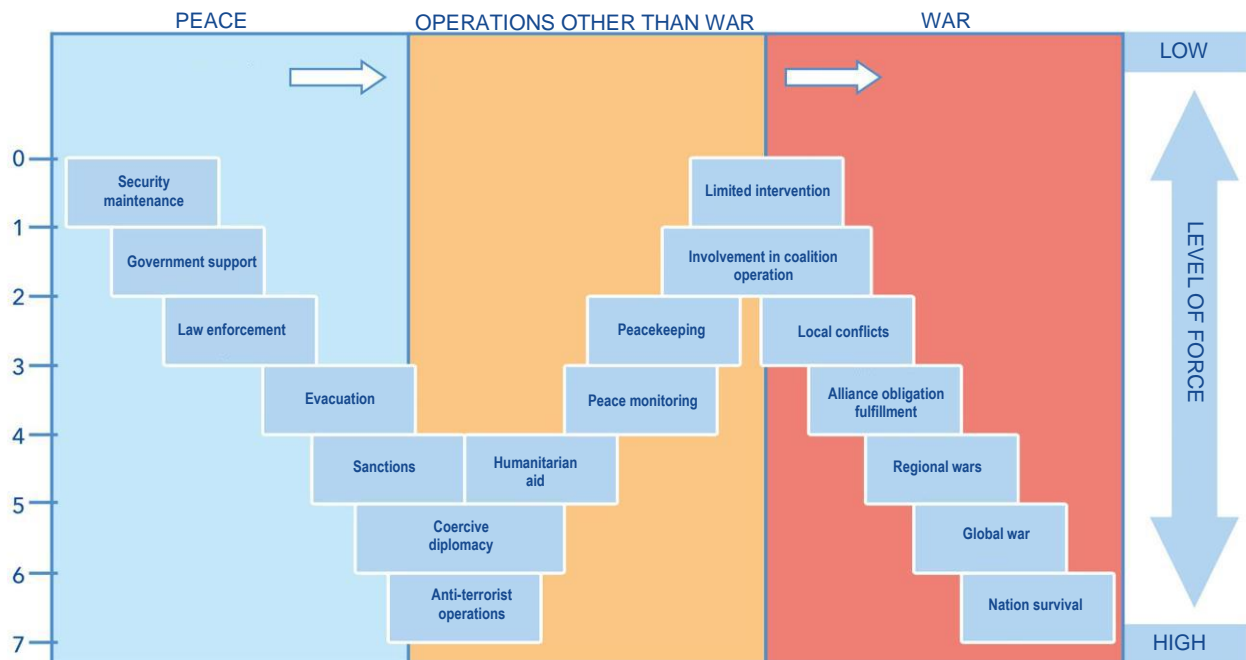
PEACE

OPERATIONS OTHER THAN WAR

WAR

LOW

0

1

2

3

4

5

6

7

Security maintenance

Government support

Law enforcement

Evacuation

Sanctions

Humanitarian aid

Coercive diplomacy

Anti-terrorist operations

Peace monitoring

Peacekeeping

Involvement in coalition operation

Limited intervention

Local conflicts

Alliance obligation fulfillment

Regional wars

Global war

Nation survival

LEVEL OF FORCE

HIGH